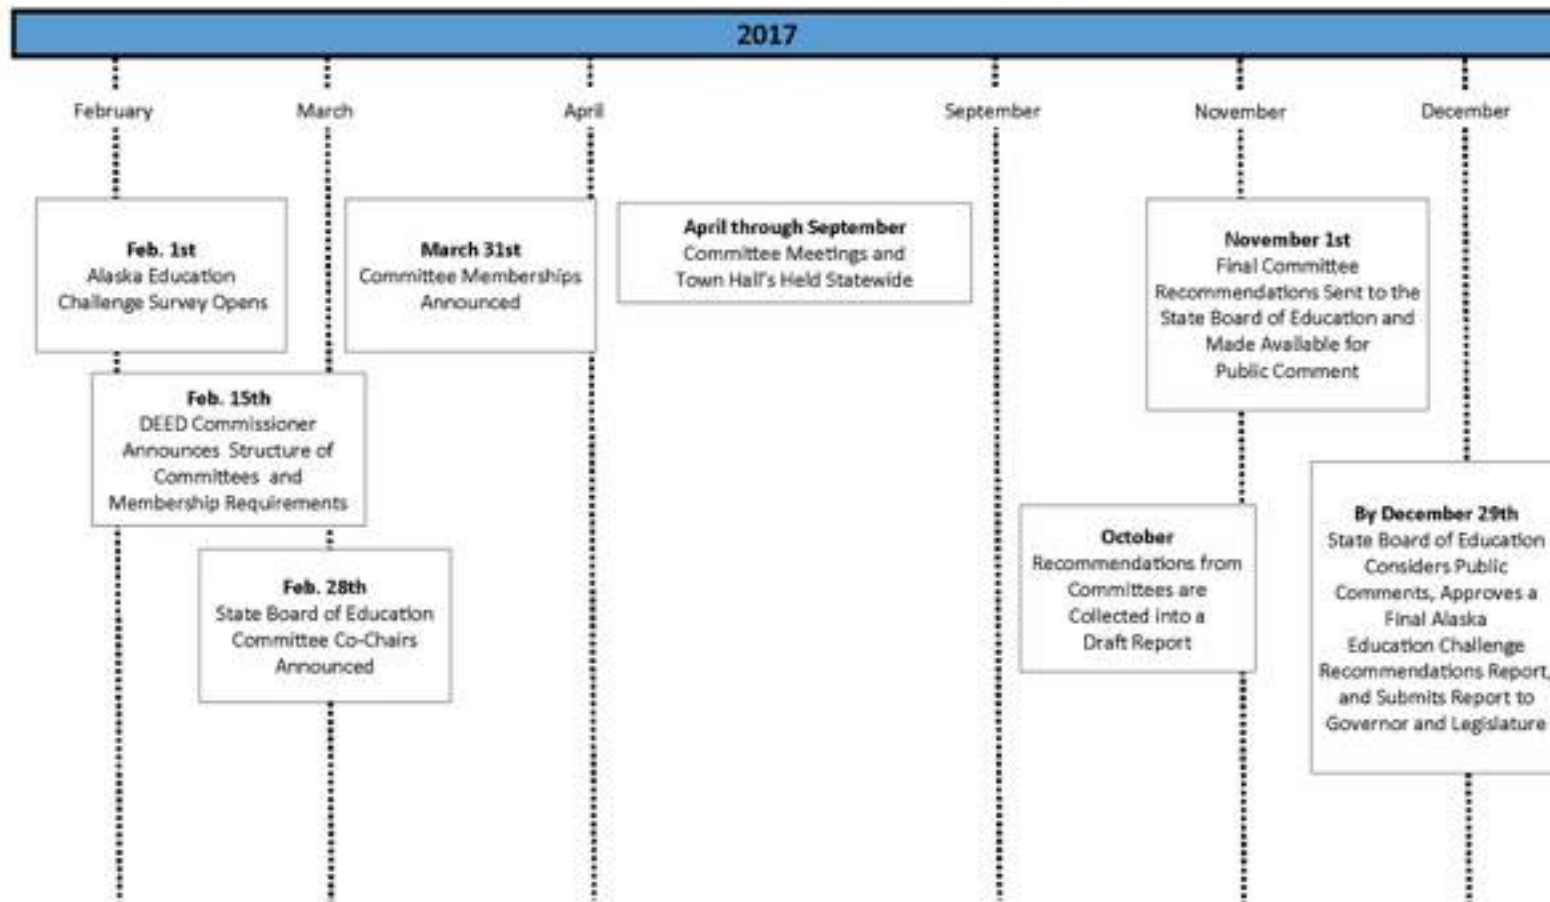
2017

February

March

April

September

November

December

Feb. 1st
Alaska Education Challenge Survey Opens

March 31st
Committee Memberships Announced

April through September
Committee Meetings and Town Hall's Held Statewide

November 1st
Final Committee Recommendations Sent to the State Board of Education and Made Available for Public Comment

Feb. 15th
DEED Commissioner Announces Structure of Committees and Membership Requirements

Feb. 28th
State Board of Education Committee Co-Chairs Announced

October
Recommendations from Committees are Collected into a Draft Report

By December 29th
State Board of Education Considers Public Comments, Approves a Final Alaska Education Challenge Recommendations Report, and Submits Report to Governor and Legislature